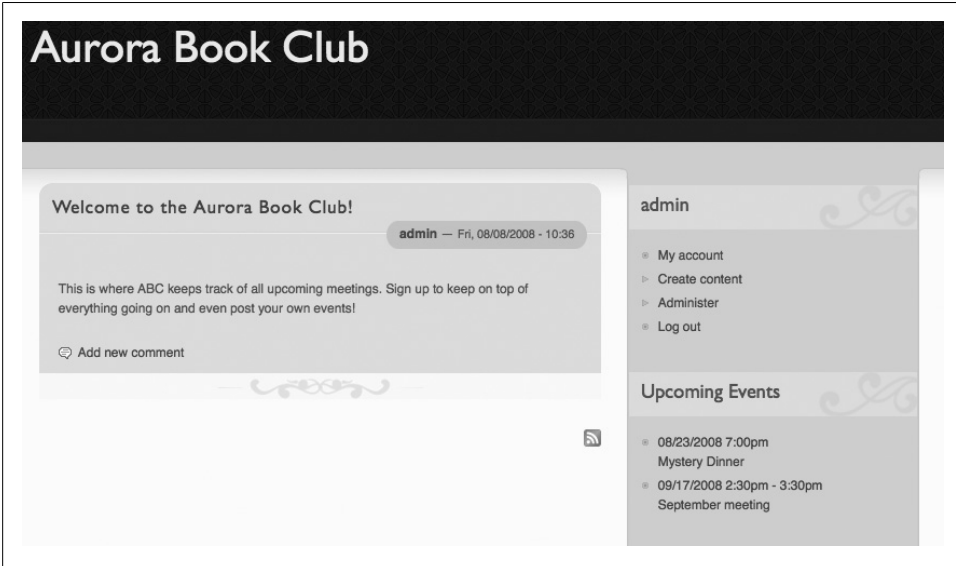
Aurora Book Club

Welcome to the Aurora Book Club!

admin — Fri, 08/08/2008 - 10:36

This is where ABC keeps track of all upcoming meetings. Sign up to keep on top of everything going on and even post your own events!

Add new comment

admin

My account
Create content
Administer
Log out

Upcoming Events

08/23/2008 7:00pm
Mystery Dinner
09/17/2008 2:30pm - 3:30pm
September meeting